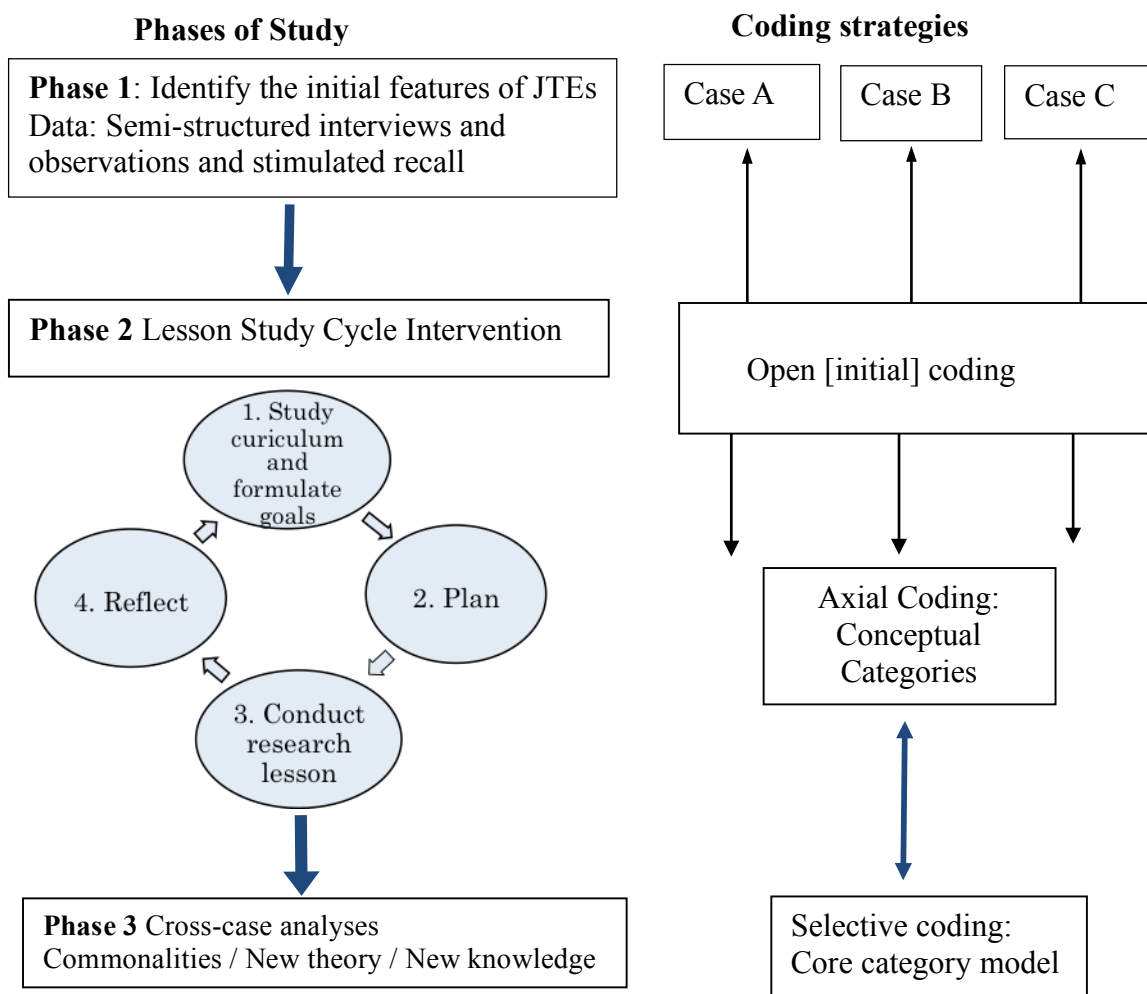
Phases of Study

Phase 1: Identify the initial features of JTEs
Data: Semi-structured interviews and observations and stimulated recall

Phase 2 Lesson Study Cycle Intervention

1. Study curiculum and formulate goals

2. Plan

3. Conduct research lesson

4. Reflect

Phase 3 Cross-case analyses
Commonalities / New theory / New knowledge

Coding strategies

Case A

Case B

Case C

Open [initial] coding

Axial Coding: Conceptual Categories

Selective coding: Core category model